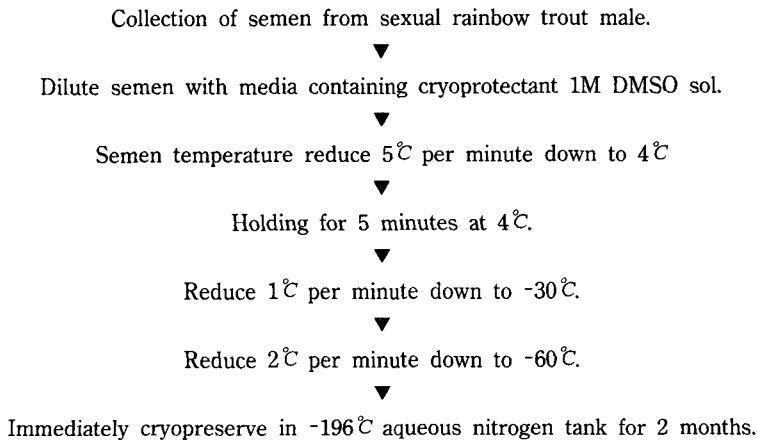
Collection of semen from sexual rainbow trout male.

▼

Dilute semen with media containing cryoprotectant 1M DMSO sol.

▼

Semen temperature reduce 5℃ per minute down to 4℃

▼

Holding for 5 minutes at 4℃.

▼

Reduce 1℃ per minute down to -30℃.

▼

Reduce 2℃ per minute down to -60℃.

▼

Immediately cryopreserve in -196℃ aqueous nitrogen tank for 2 months.